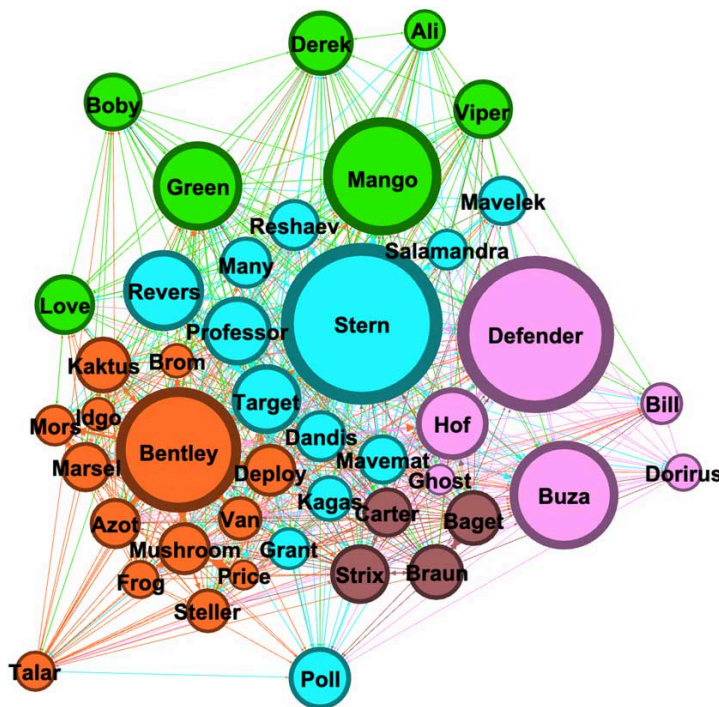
Derek
Ali
Boby
Viper
Green
Mango
Mavelek
Reshaev
Salamandra
Many
Love
Revers
Stern
Defender
Professor
Kaktus
Brom
Target
Hof
Bill
Mors
Idgo
Bentley
Dandis
Marsel
Deploy
Mavemat
Ghost
Dorirus
Kagas
Carter
Buza
Azot
Van
Baget
Mushroom
Grant
Frog
Price
Strix
Braun
Steller
Talar
Poll